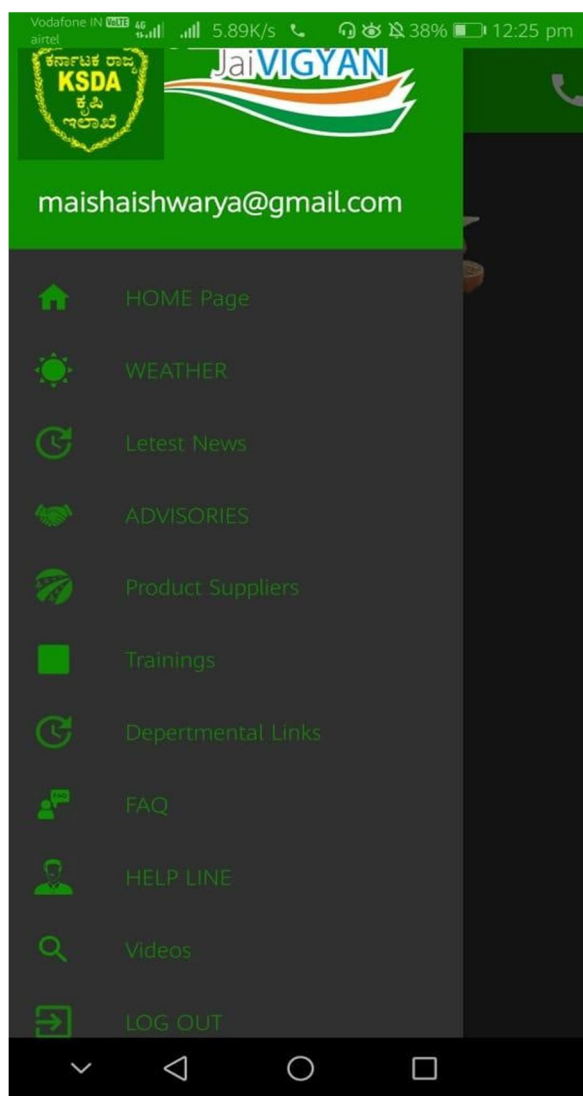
Vodafone IN VoLTE 4G airtel 5.89K/s 38% 12:25 pm

ಕರ್ನಾಟಕ ರಾಜ್ಯ KSDA ಕೃಷಿ ಇಲಾಖೆ

JaiVIGYAN

maishaishwarya@gmail.com

HOME Page

WEATHER

Letest News

ADVISORIES

Product Suppliers

Trainings

Depertmental Links

FAQ

HELP LINE

Videos

LOG OUT